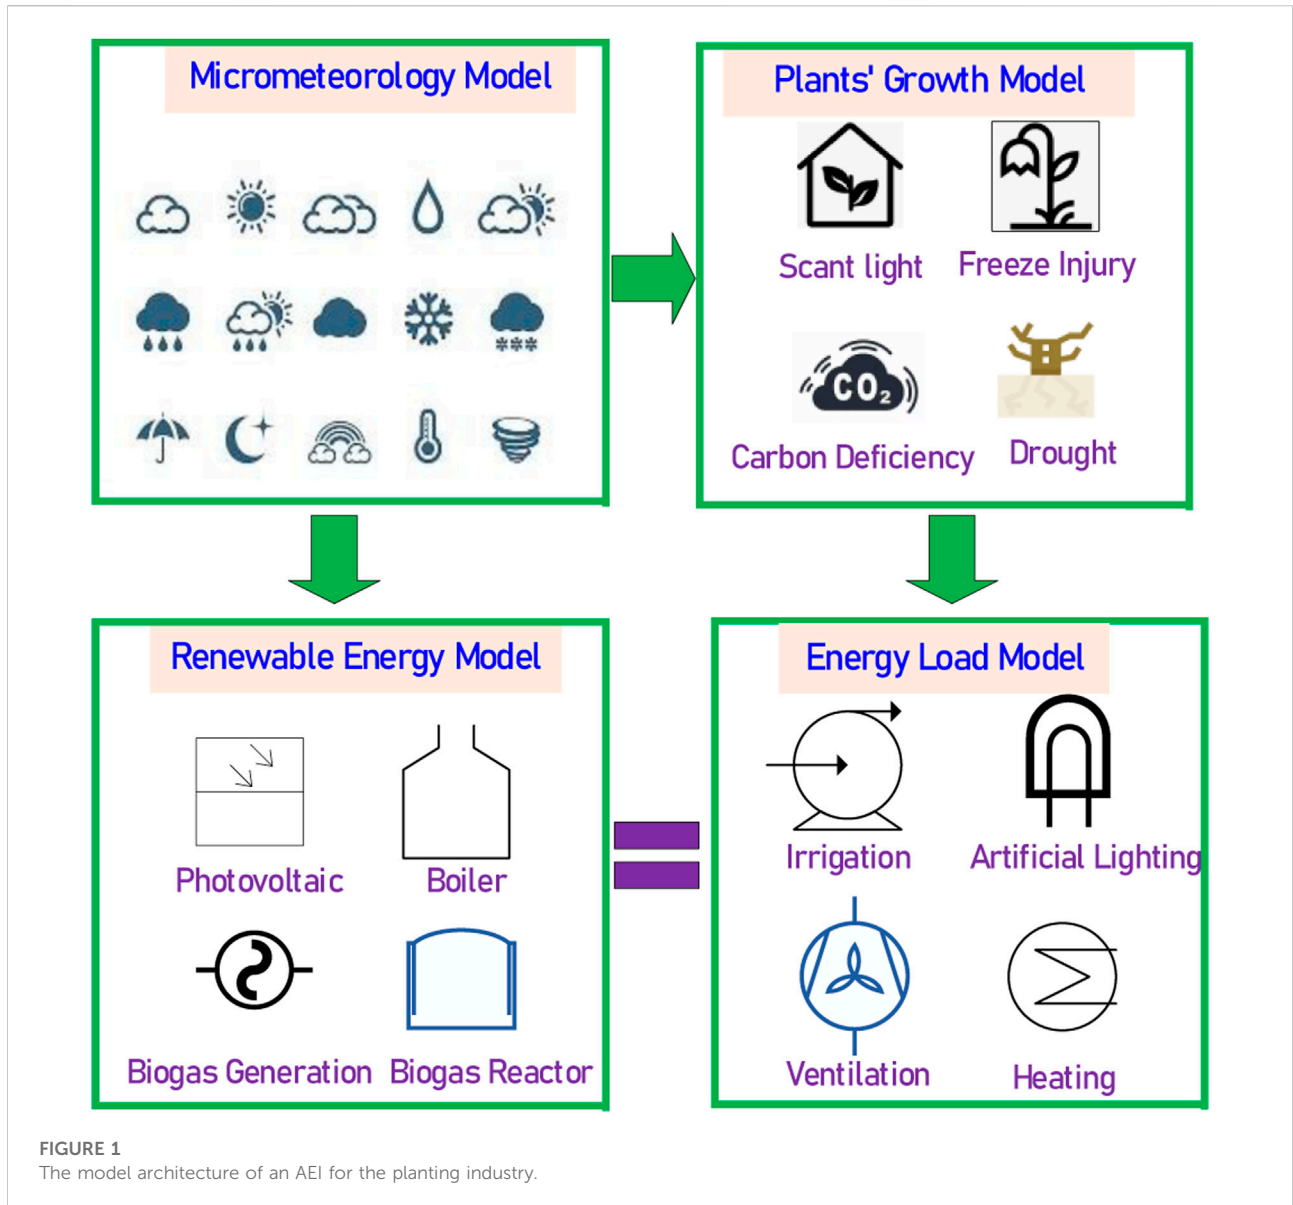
Micrometeorology Model

Plants' Growth Model

Scant light

Freeze Injury

$CO_2$

Carbon Deficiency

Drought

Renewable Energy Model

Photovoltaic

Boiler

Biogas Generation

Biogas Reactor

Energy Load Model

Irrigation

Artificial Lighting

Ventilation

Heating

FIGURE 1
The model architecture of an AEI for the planting industry.